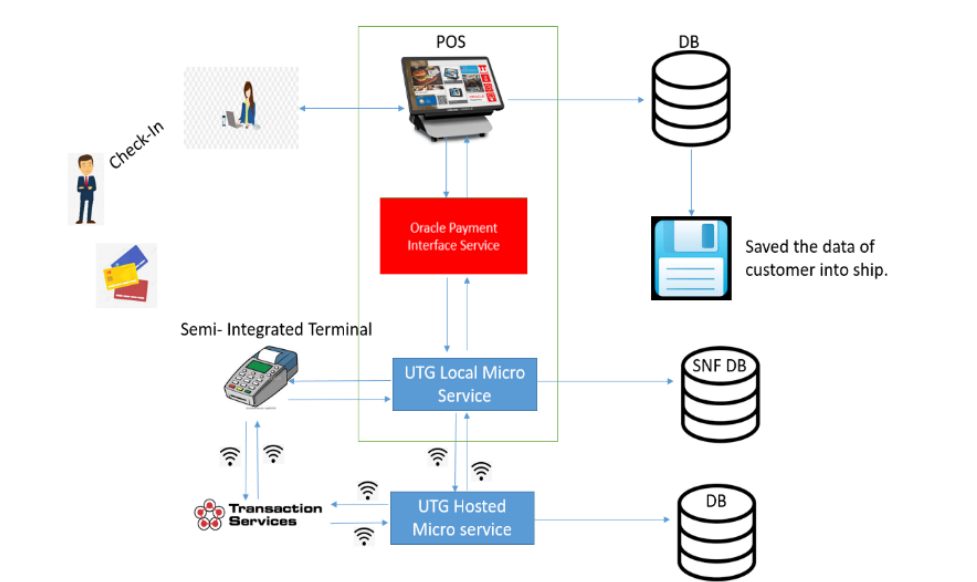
POS

DB

Check-In

Oracle Payment Interface Service

Saved the data of customer into ship.

Semi- Integrated Terminal

UTG Local Micro Service

SNF DB

Transaction Services

UTG Hosted Micro service

DB